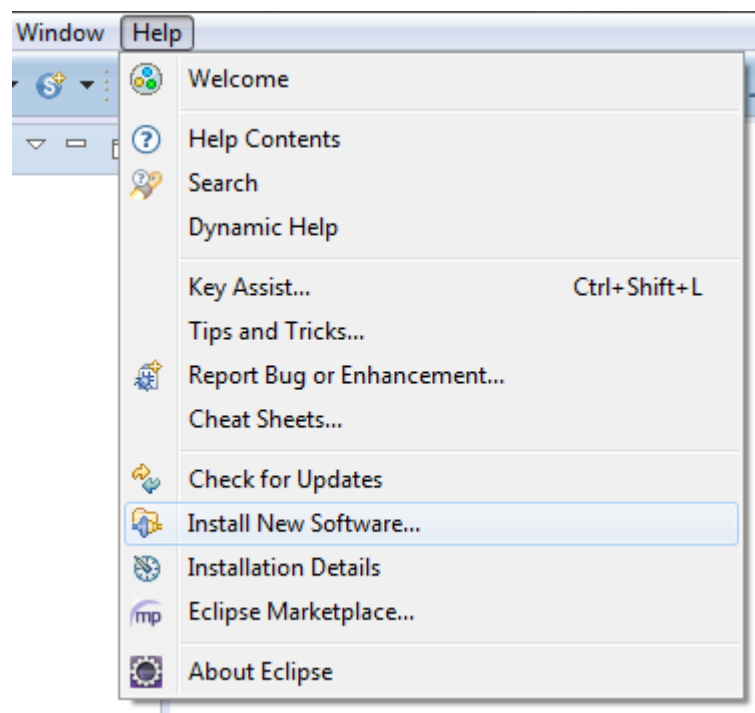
Window Help

Welcome

Help Contents
Search
Dynamic Help

Key Assist... Ctrl+Shift+L
Tips and Tricks...
Report Bug or Enhancement...
Cheat Sheets...

Check for Updates
Install New Software...
Installation Details
Eclipse Marketplace...

About Eclipse